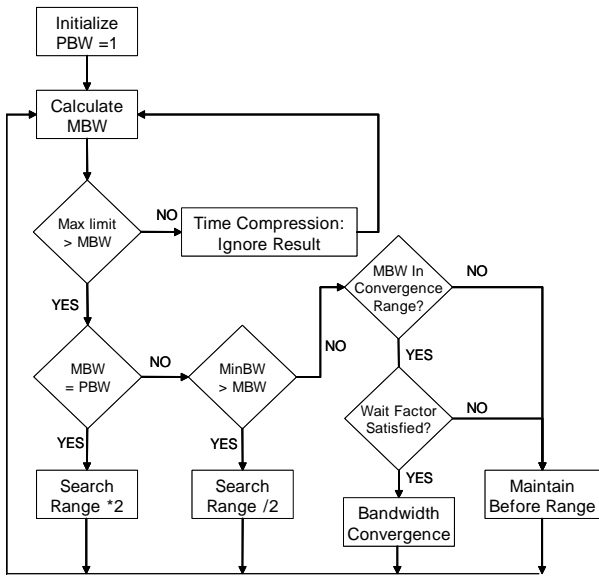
Initialize PBW =1

Calculate MBW

Max limit > MBW

NO

Time Compression: Ignore Result

YES

MBW In Convergence Range?

NO

MBW = PBW

NO

MinBW > MBW

NO

YES

Wait Factor Satisfied?

NO

YES

YES

YES

Search Range *2

Search Range /2

Bandwidth Convergence

Maintain Before Range